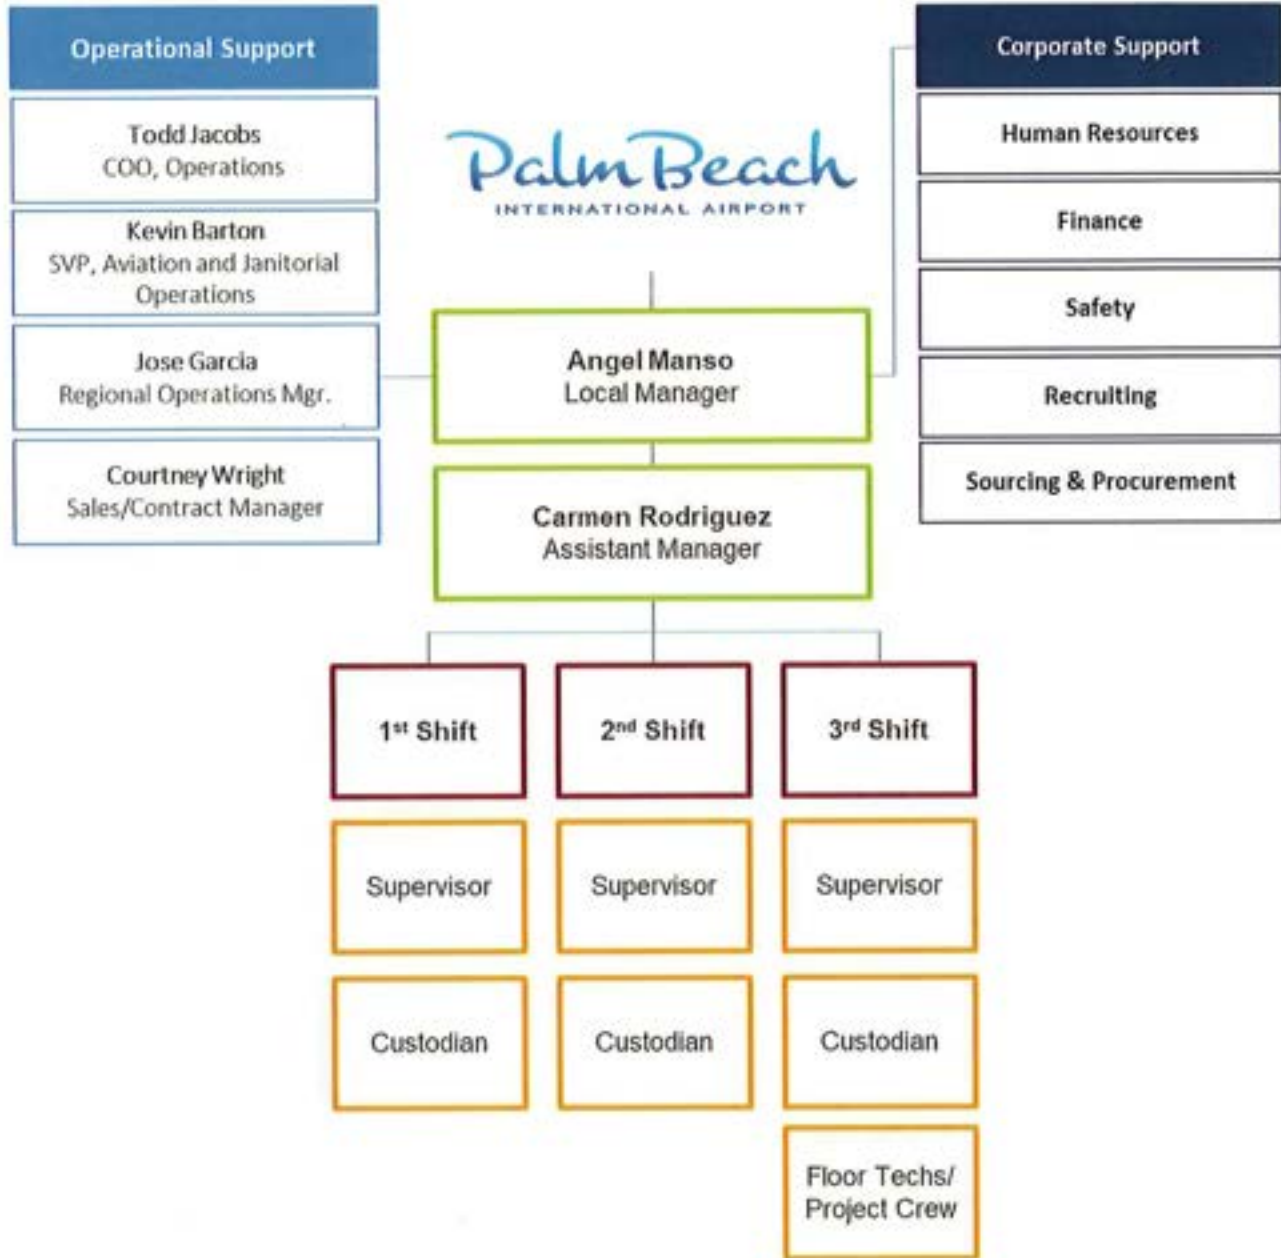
Operational Support

Todd Jacobs
COO, Operations

Kevin Barton
SVP, Aviation and Janitorial Operations

Jose Garcia
Regional Operations Mgr.

Courtney Wright
Sales/Contract Manager

Palm Beach
INTERNATIONAL AIRPORT

Corporate Support

Human Resources

Finance

Safety

Recruiting

Sourcing & Procurement

Angel Manso
Local Manager

Carmen Rodriguez
Assistant Manager

1$^{st}$ Shift

2$^{nd}$ Shift

3$^{rd}$ Shift

Supervisor

Supervisor

Supervisor

Custodian

Custodian

Custodian

Floor Techs/ Project Crew